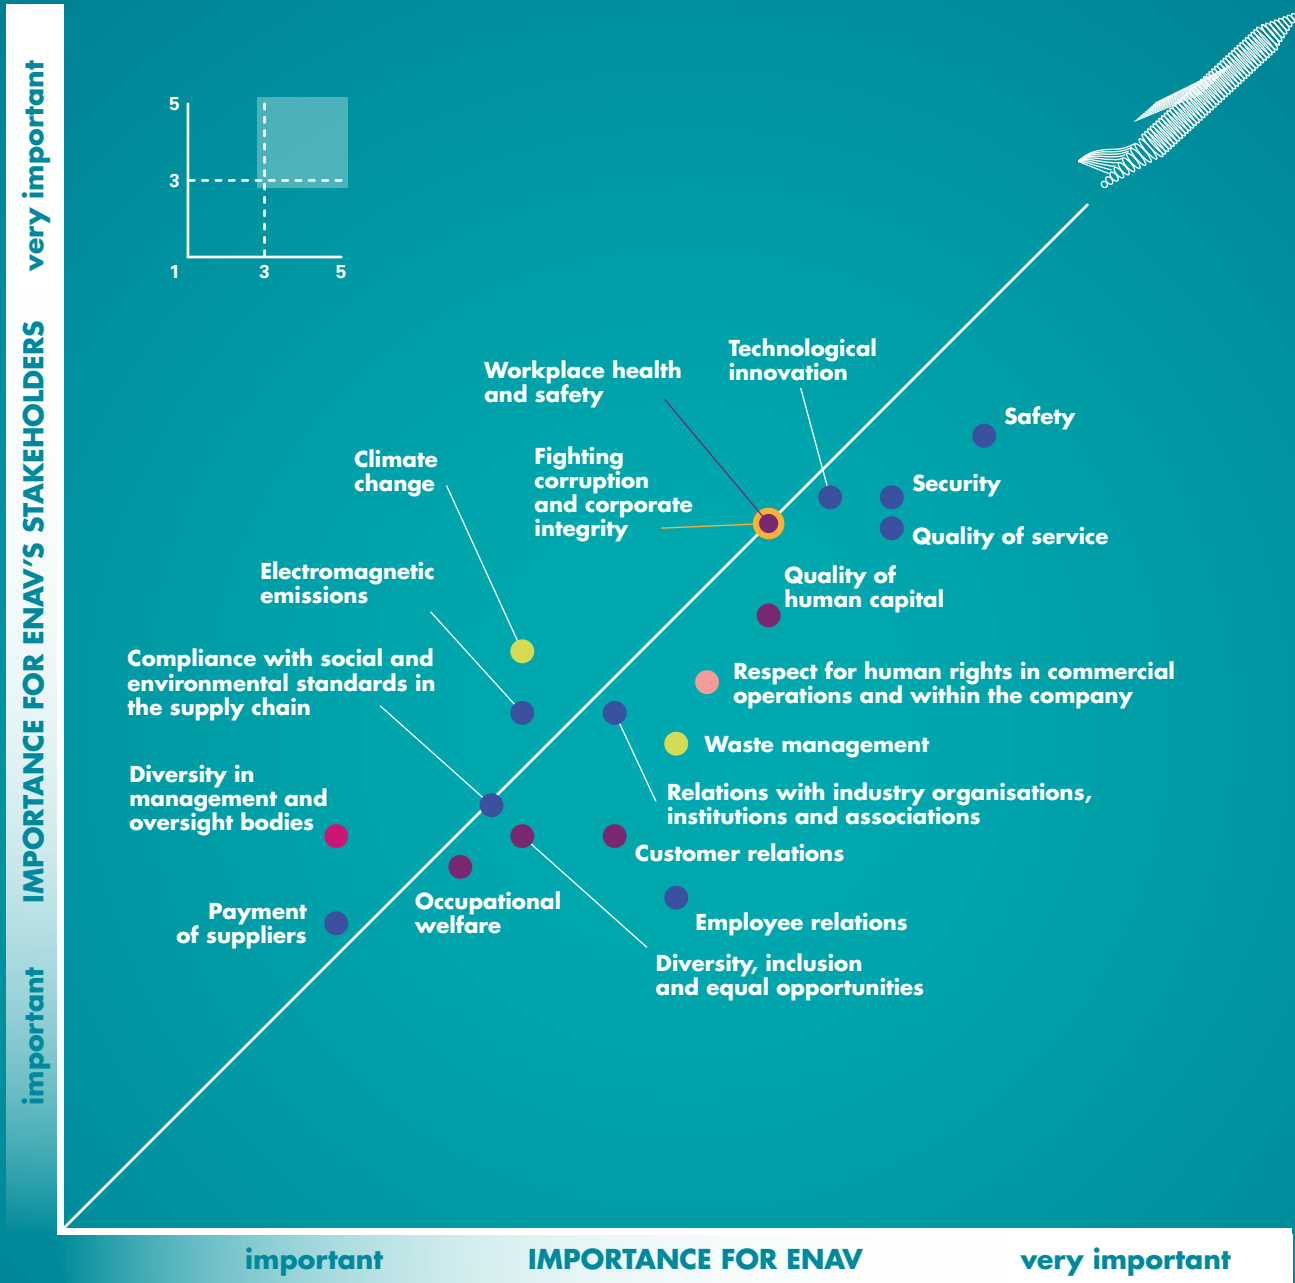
very important

IMPORTANCE FOR ENAV'S STAKEHOLDERS

important

5
3
1
3
5

Workplace health and safety

Technological innovation

Safety

Climate change

Fighting corruption and corporate integrity

Security

Quality of service

Quality of human capital

Electromagnetic emissions

Compliance with social and environmental standards in the supply chain

Respect for human rights in commercial operations and within the company

Waste management

Diversity in management and oversight bodies

Relations with industry organisations, institutions and associations

Customer relations

Payment of suppliers

Occupational welfare

Employee relations

Diversity, inclusion and equal opportunities

important

IMPORTANCE FOR ENAV

very important